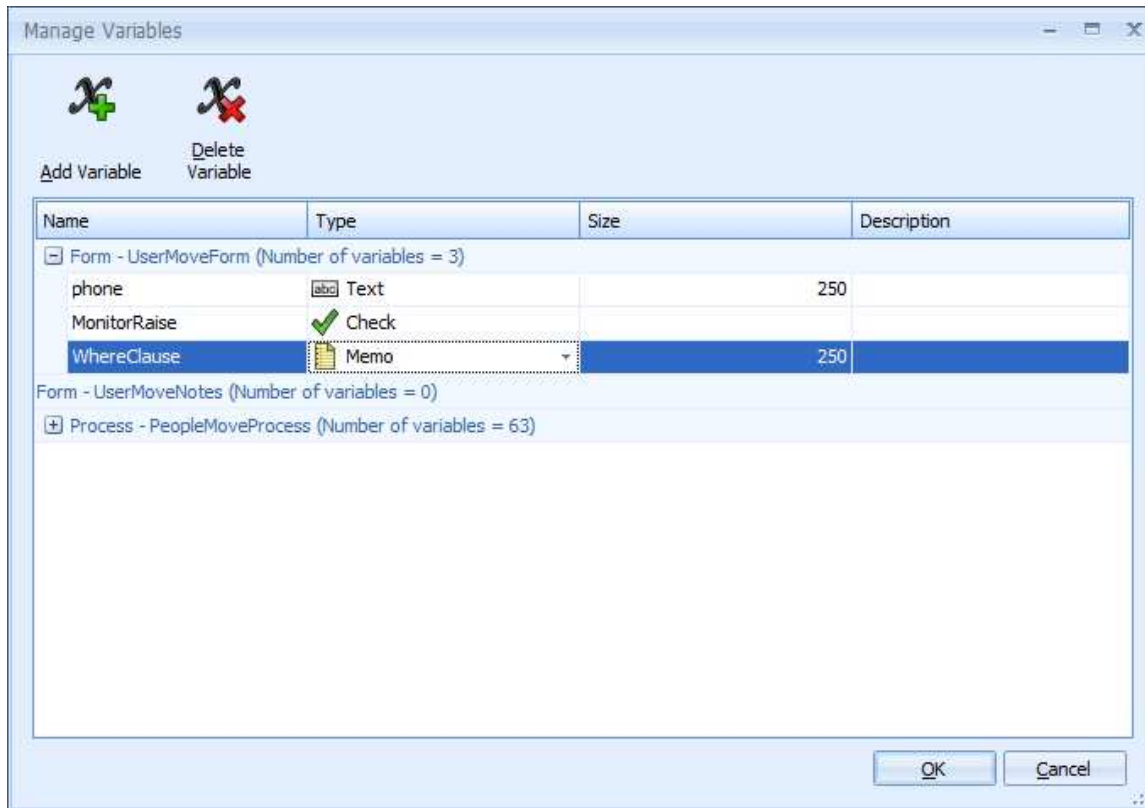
Manage Variables

Add Variable

Delete Variable

| Name | Type | Size | Description |
|---|---|---|---|
| Form - UserMoveForm (Number of variables = 3) | | | |
| phone | abc Text | 250 | |
| MonitorRaise | Check | | |
| WhereClause | Memo | 250 | |
| Form - UserMoveNotes (Number of variables = 0) | | | |
| Process - PeopleMoveProcess (Number of variables = 63) | | | |

OK

Cancel